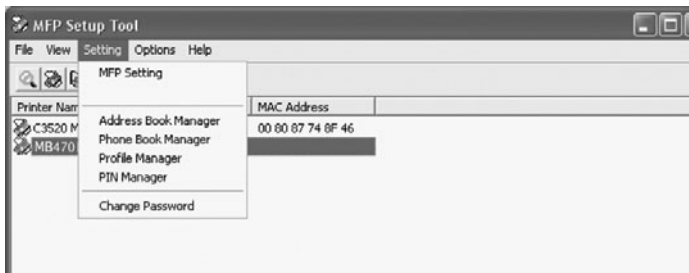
MFP Setup Tool

File View Setting Options Help

MFP Setting

Address Book Manager
Phone Book Manager
Profile Manager
PIN Manager

Change Password

| Printer Nam | MAC Address |
|---|---|
| C3520 M | 00 80 87 74 8F 46 |
| MB470 | |